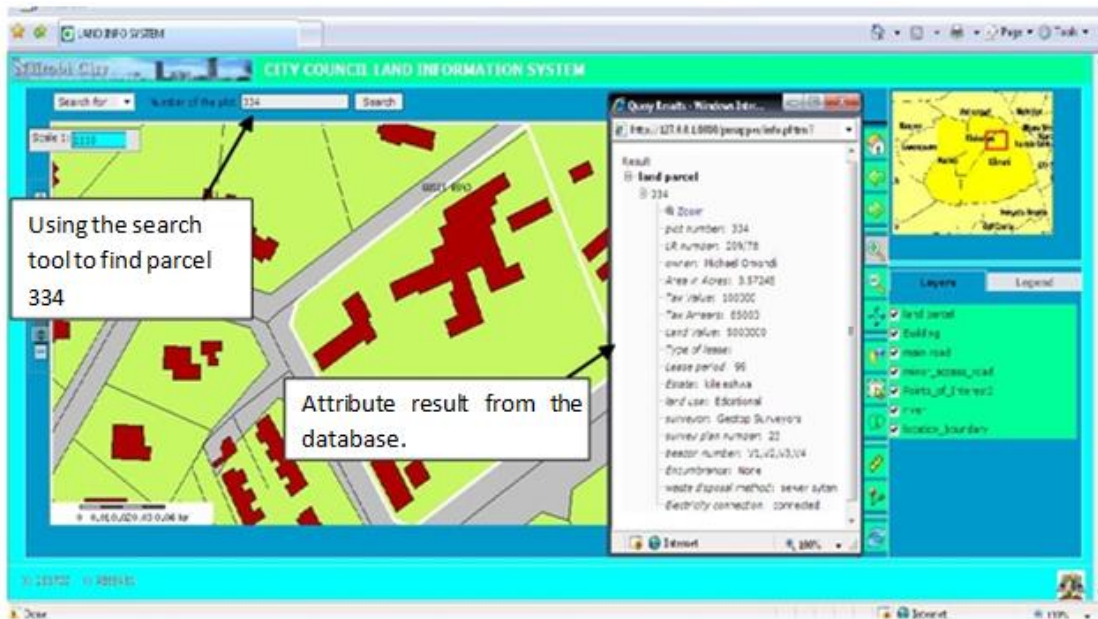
LAND INFO SYSTEM

Page • Tools •

CITY COUNCIL LAND INFORMATION SYSTEM

Search for Number of the plot 334 Search

Scale 1: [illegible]

Using the search tool to find parcel 334

Query Results - Windows Inter...

http://127.0.0.1:8080/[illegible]/info.phtml

Result
land parcel
334
Zoom
plot number: 334
LR number: 209/78
owner: Michael Omondi
Area in Acres: 3.57245
Tax Value: 100000
Tax Arrears: 65000
Land Value: 5000000
Type of lease:
Lease period: 99
Estate: Kileleshwa
land use: Edcational
surveyor: Geotop Surveyors
survey plan number: 22
Beacon number: V1,V2,V3,V4
Encumbrance: None
waste disposal method: sewer sytem
Electricity connection: connected

Internet 100%

Attribute result from the database.

Layers Legend
land parcel
Building
main road
minor_access_road
Points_of_Interest
river
location_boundary

0 0.01 0.02 0.03 0.04 km

Done Internet 100%